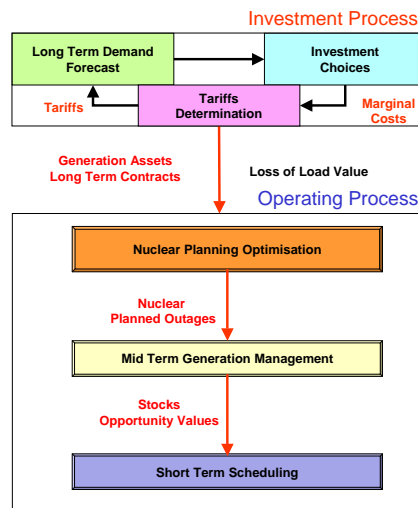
Investment Process

Long Term Demand Forecast

Investment Choices

Tariffs

Tariffs Determination

Marginal Costs

Generation Assets Long Term Contracts

Loss of Load Value

Operating Process

Nuclear Planning Optimisation

Nuclear Planned Outages

Mid Term Generation Management

Stocks Opportunity Values

Short Term Scheduling